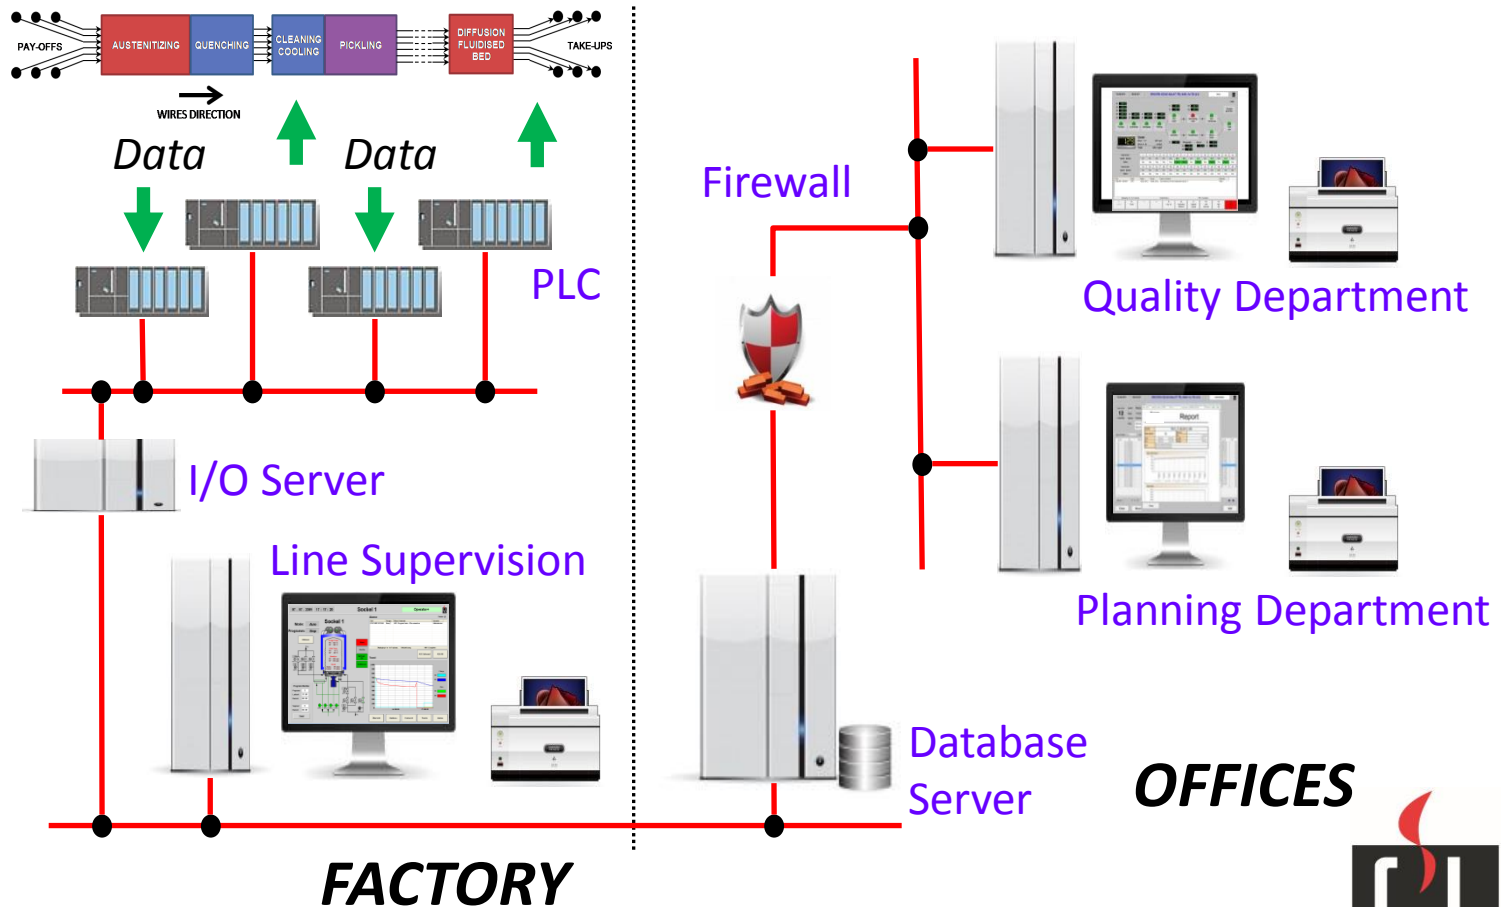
PAY-OFFS

AUSTENITIZING

QUENCHING

CLEANING COOLING

PICKLING

DIFFUSION FLUIDISED BED

TAKE-UPS

WIRES DIRECTION

Data

Data

PLC

Firewall

Quality Department

I/O Server

Line Supervision

Planning Department

Database Server

OFFICES

FACTORY